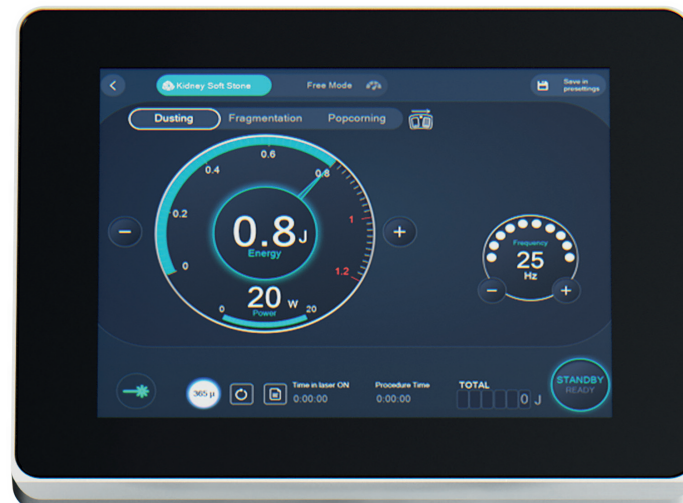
Kidney Soft Stone
Free Mode
Save in presettings

Dusting
Fragmentation
Popcorning

0.6
0.4
0.8
0.2
1
0
1.2

0.8J
Energy

20 W
Power
0
20

−
+

Frequency
25
Hz
−
+

365 µ
Time in laser ON
0:00:00
Procedure Time
0:00:00
TOTAL
0 J
STANDBY
READY